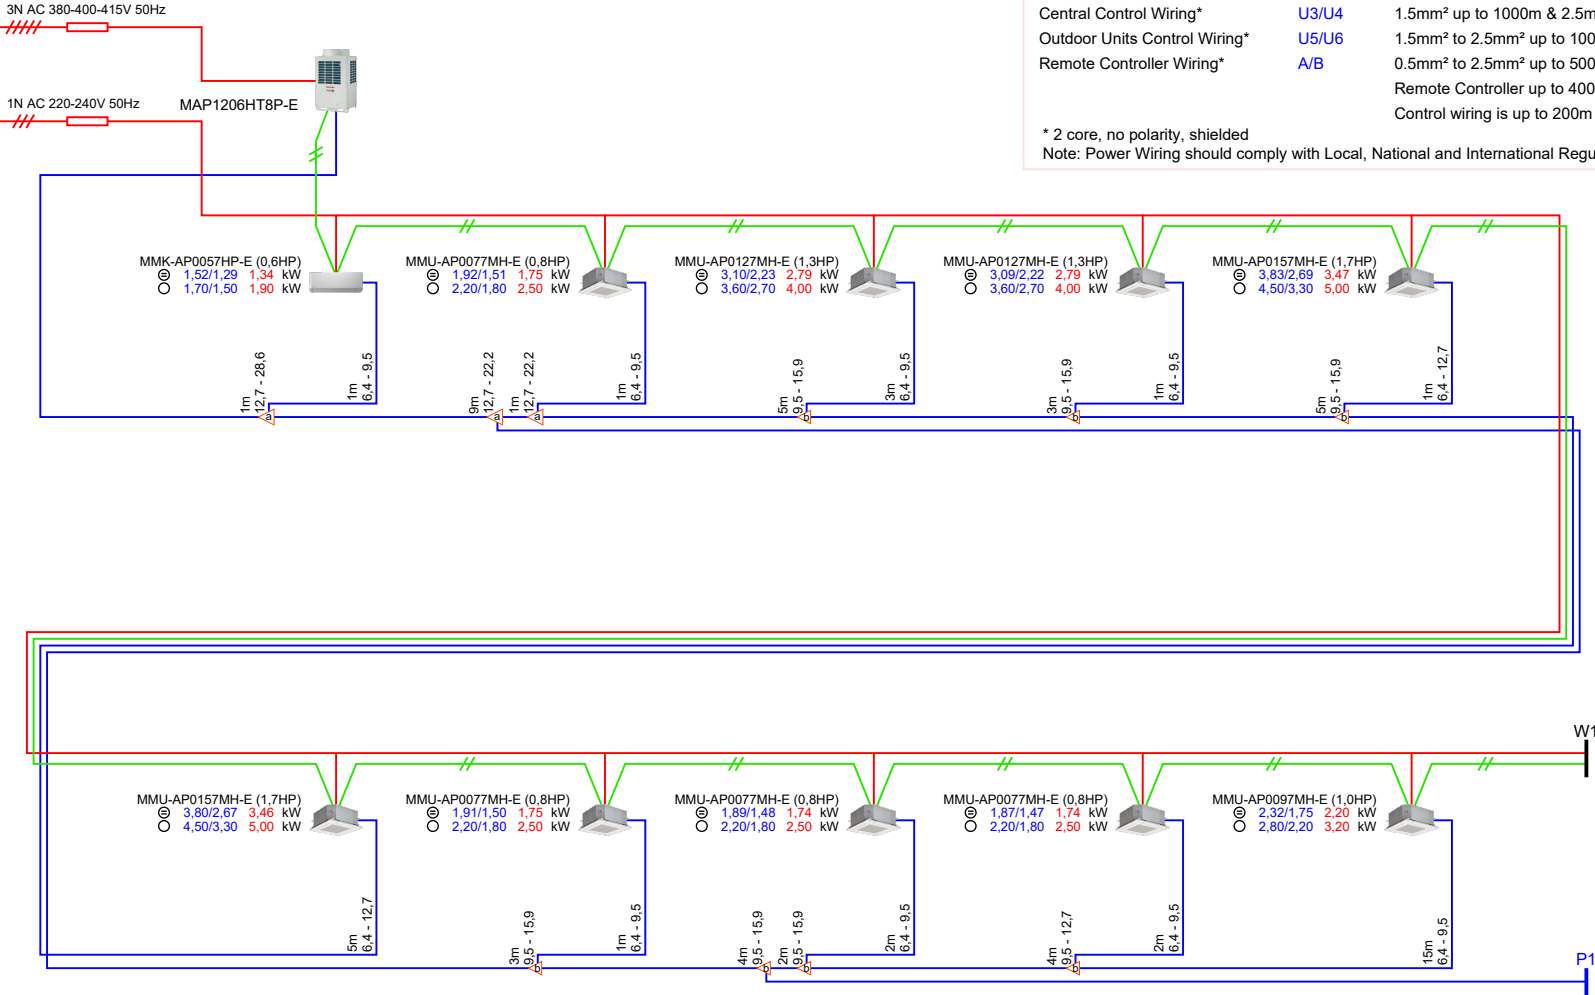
3N AC 380-400-415V 50Hz

1N AC 220-240V 50Hz

MAP1206HT8P-E

| Central Control Wiring* | U3/U4 | 1.5mm² up to 1000m & 2.5m |
|---|---|---|
| Outdoor Units Control Wiring* | U5/U6 | 1.5mm² to 2.5mm² up to 100 |
| Remote Controller Wiring* | A/B | 0.5mm² to 2.5mm² up to 500 |
| | | Remote Controller up to 400 |
| | | Control wiring is up to 200m |

* 2 core, no polarity, shielded
Note: Power Wiring should comply with Local, National and International Regu

MMK-AP0057HP-E (0,6HP)
1,52/1,29 1,34 kW
1,70/1,50 1,90 kW

MMU-AP0077MH-E (0,8HP)
1,92/1,51 1,75 kW
2,20/1,80 2,50 kW

MMU-AP0127MH-E (1,3HP)
3,10/2,23 2,79 kW
3,60/2,70 4,00 kW

MMU-AP0127MH-E (1,3HP)
3,09/2,22 2,79 kW
3,60/2,70 4,00 kW

MMU-AP0157MH-E (1,7HP)
3,83/2,69 3,47 kW
4,50/3,30 5,00 kW

1m 12,7 - 28,6
1m 6,4 - 9,5
9m 12,7 - 22,2
1m 12,7 - 22,2
1m 6,4 - 9,5
5m 9,5 - 15,9
3m 6,4 - 9,5
3m 9,5 - 15,9
1m 6,4 - 9,5
5m 9,5 - 15,9
1m 6,4 - 12,7

a a a b b b

W1

MMU-AP0157MH-E (1,7HP)
3,80/2,67 3,46 kW
4,50/3,30 5,00 kW

MMU-AP0077MH-E (0,8HP)
1,91/1,50 1,75 kW
2,20/1,80 2,50 kW

MMU-AP0077MH-E (0,8HP)
1,89/1,48 1,74 kW
2,20/1,80 2,50 kW

MMU-AP0077MH-E (0,8HP)
1,87/1,47 1,74 kW
2,20/1,80 2,50 kW

MMU-AP0097MH-E (1,0HP)
2,32/1,75 2,20 kW
2,80/2,20 3,20 kW

5m 6,4 - 12,7
3m 9,5 - 15,9
1m 6,4 - 9,5
4m 9,5 - 15,9
2m 9,5 - 15,9
2m 6,4 - 9,5
4m 9,5 - 12,7
2m 6,4 - 9,5
15m 6,4 - 9,5

b b b b

P1